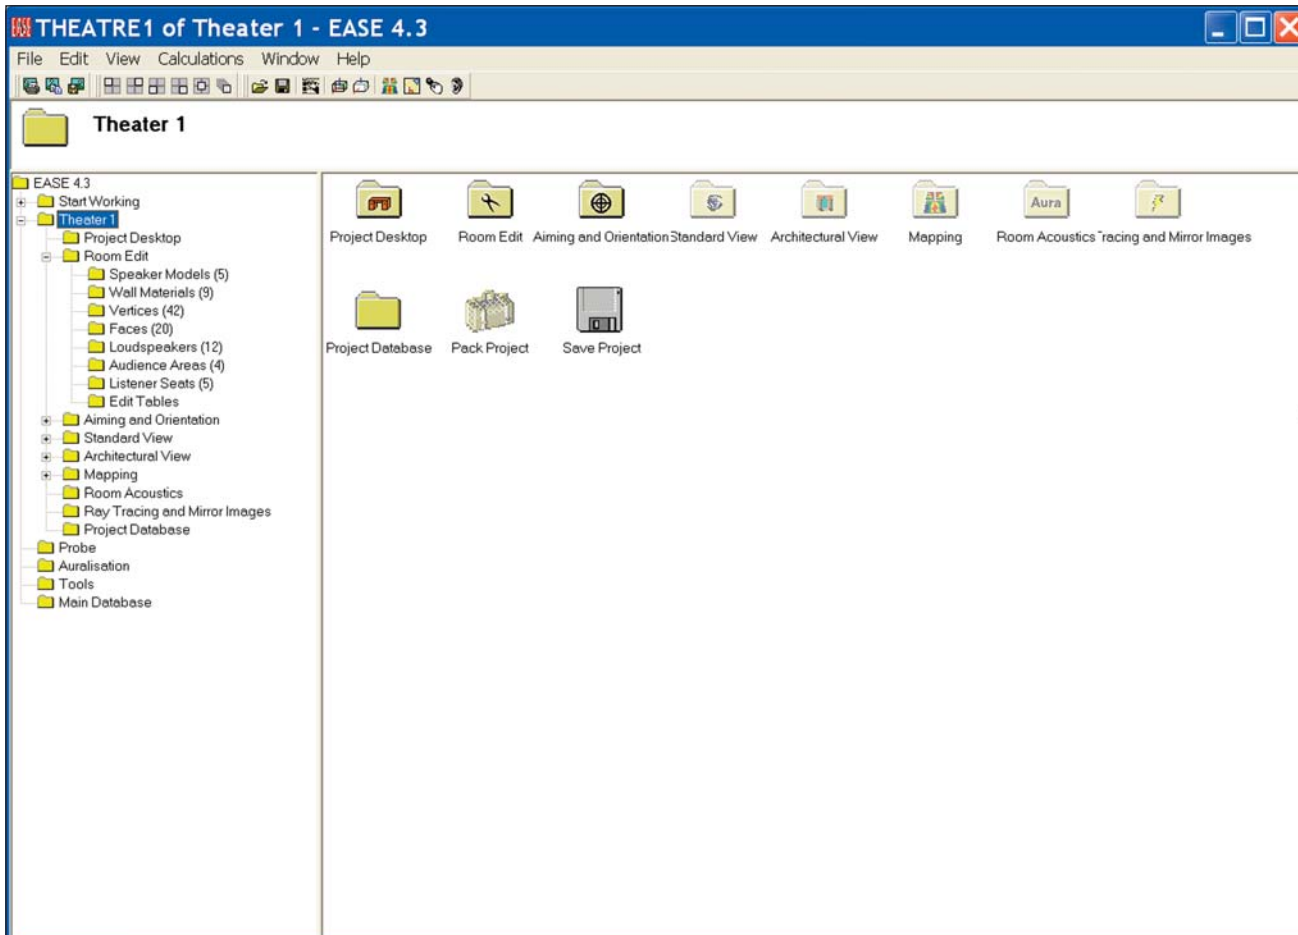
THEATRE1 of Theater 1 - EASE 4.3

File Edit View Calculations Window Help

Theater 1

EASE 4.3
Start Working
Theater 1
Project Desktop
Room Edit
Speaker Models (5)
Wall Materials (9)
Vertices (42)
Faces (20)
Loudspeakers (12)
Audience Areas (4)
Listener Seats (5)
Edit Tables
Aiming and Orientation
Standard View
Architectural View
Mapping
Room Acoustics
Ray Tracing and Mirror Images
Project Database
Probe
Auralisation
Tools
Main Database

Project Desktop
Room Edit
Aiming and Orientation
Standard View
Architectural View
Mapping
Aura
Room Acoustics
'racing and Mirror Images
Project Database
Pack Project
Save Project